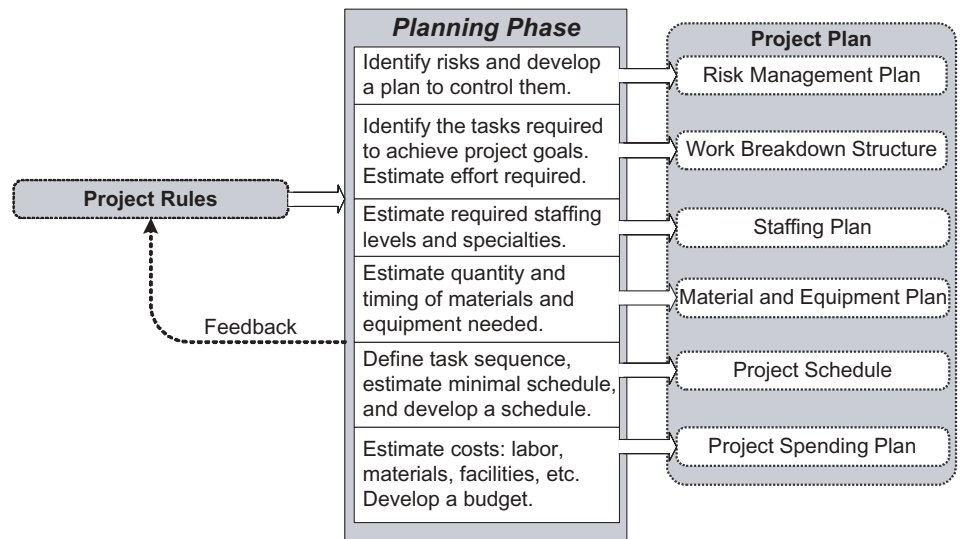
Project Rules

Feedback

Planning Phase

Identify risks and develop a plan to control them.

Identify the tasks required to achieve project goals. Estimate effort required.

Estimate required staffing levels and specialties.

Estimate quantity and timing of materials and equipment needed.

Define task sequence, estimate minimal schedule, and develop a schedule.

Estimate costs: labor, materials, facilities, etc. Develop a budget.

Project Plan

Risk Management Plan

Work Breakdown Structure

Staffing Plan

Material and Equipment Plan

Project Schedule

Project Spending Plan